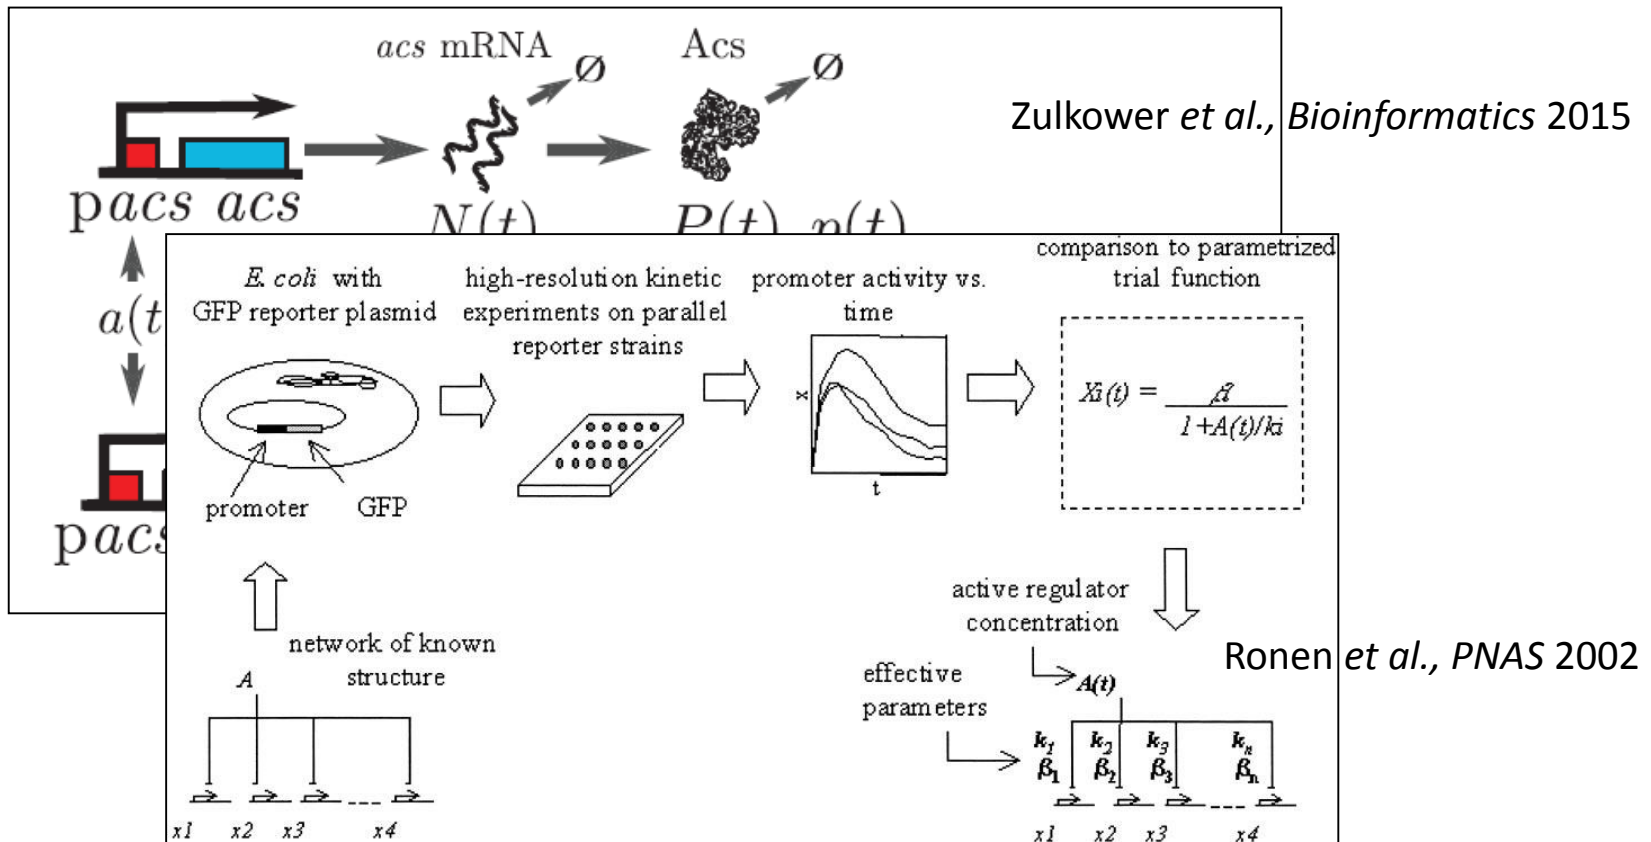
*acs* mRNA
Ø
Acs
Ø
pacs acs
$N(t)$
$P(t)$ $p(t)$
$a(t$
pacs

Zulkower *et al., Bioinformatics* 2015

*E. coli* with GFP reporter plasmid

promoter
GFP

high-resolution kinetic experiments on parallel reporter strains

promoter activity vs. time

x
t

comparison to parametrized trial function

$Xi(t) = \frac{\beta i}{1+A(t)/ki}$

network of known structure

A

x1 x2 x3 x4

active regulator concentration

effective parameters

A(t)

$k_1$ $\beta_1$ $k_2$ $\beta_2$ $k_3$ $\beta_3$ $k_n$ $\beta_n$

x1 x2 x3 x4

Ronen *et al., PNAS* 2002